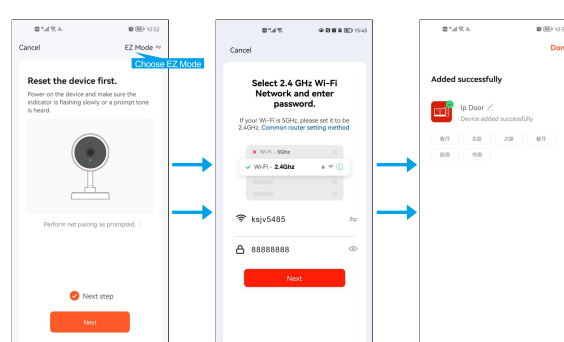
10:52

Cancel

EZ Mode

Choose EZ Mode

Reset the device first.

Power on the device and make sure the indicator is flashing slowly or a prompt tone is heard.

Perform net pairing as prompted.

Next step

Next

15:43

Cancel

Select 2.4 GHz Wi-Fi Network and enter password.

If your Wi-Fi is 5GHz, please set it to be 2.4GHz. Common router setting method

Wi-Fi - 5Ghz

Wi-Fi - 2.4Ghz

ksjv5485

88888888

Next

10:5

Don

Added successfully

Ip Door

Device added successfully

餐厅 主卧 次卧 客厅

厨房 书房